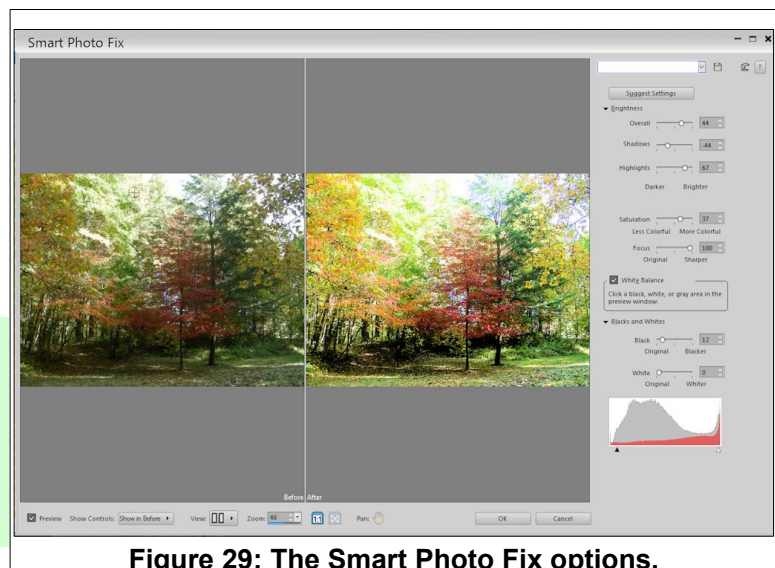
Smart Photo Fix

Suggest Settings

Brightness

Overall 44

Shadows 44

Highlights 67

Darker Brighter

Saturation 37

Less Colorful More Colorful

Focus 100

Original Sharper

White Balance

Click a black, white, or gray area in the preview window.

Blacks and Whites

Black 12

Original Blacker

White 0

Original Whiter

Before After

Preview Show Controls: Show in Before View: Zoom: 48 Pan: OK Cancel

Figure 29: The Smart Photo Fix options.